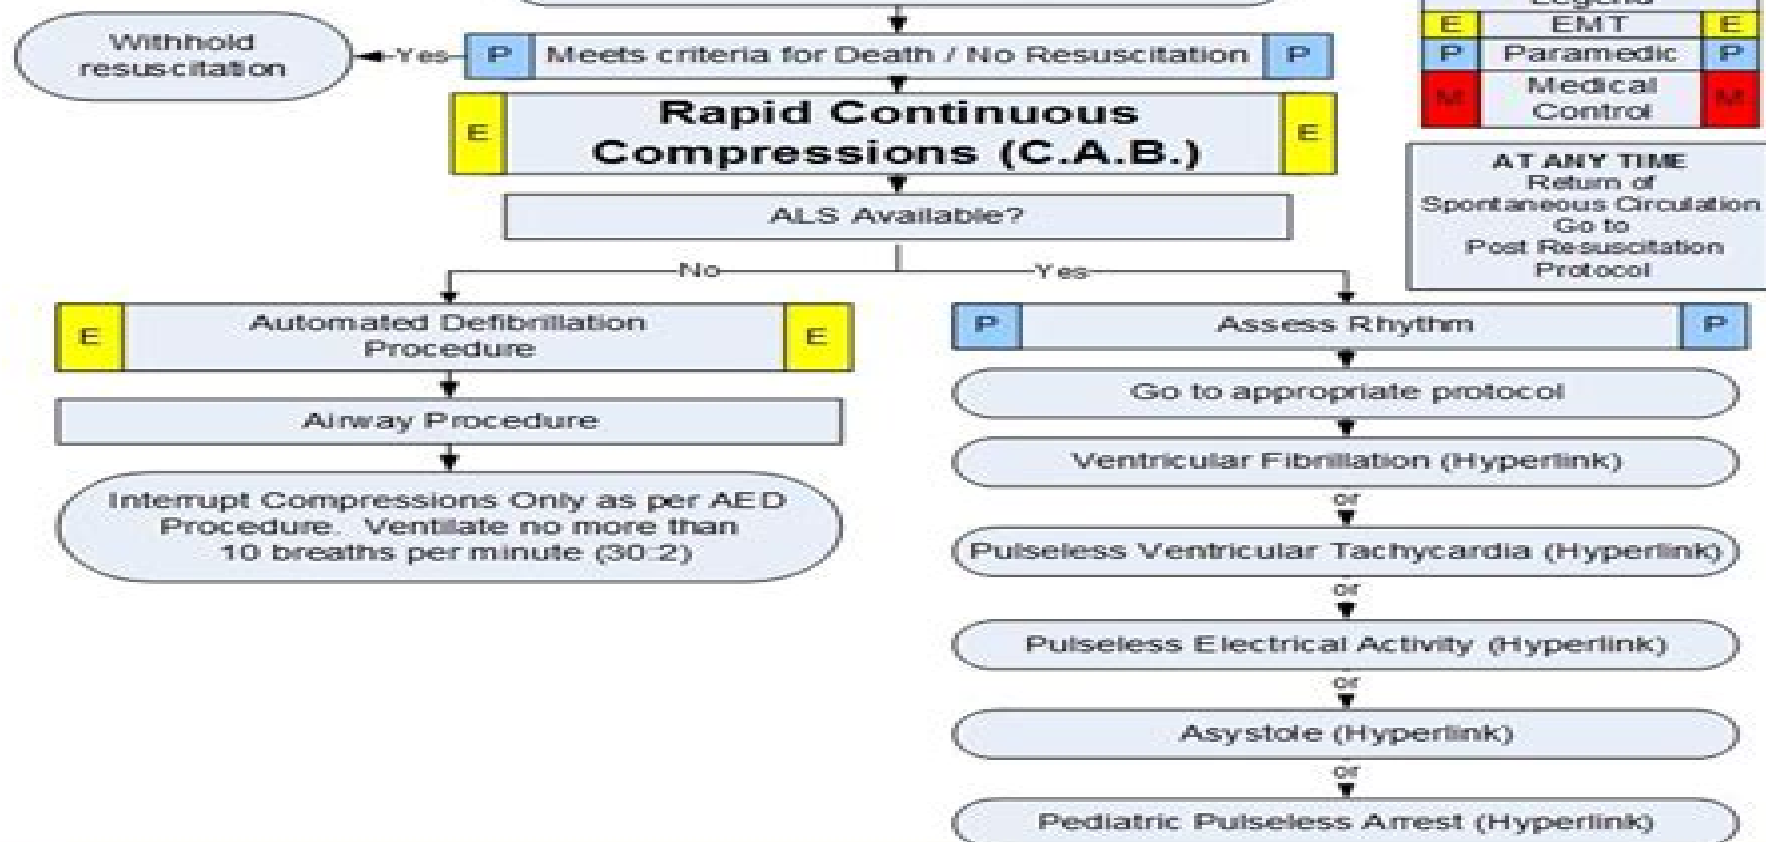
Legend

| E | EMT | E |
|---|---|---|
| P | Paramedic | P |
| M | Medical Control | M |

AT ANY TIME
Return of Spontaneous Circulation
Go to
Post Resuscitation Protocol

Withhold resuscitation

Yes

P Meets criteria for Death / No Resuscitation P

E Rapid Continuous Compressions (C.A.B.) E

ALS Available?

No

Yes

E Automated Defibrillation Procedure E

Airway Procedure

Interrupt Compressions Only as per AED Procedure. Ventilate no more than 10 breaths per minute (30:2)

P Assess Rhythm P

Go to appropriate protocol

Ventricular Fibrillation (Hyperlink)

or

Pulseless Ventricular Tachycardia (Hyperlink)

or

Pulseless Electrical Activity (Hyperlink)

or

Asystole (Hyperlink)

or

Pediatric Pulseless Arrest (Hyperlink)